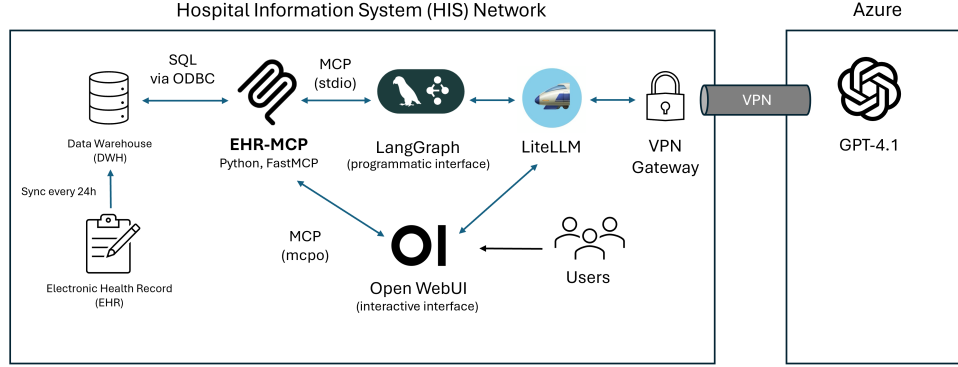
Hospital Information System (HIS) Network

Azure

SQL via ODBC

MCP (stdio)

Data Warehouse (DWH)

EHR-MCP
Python, FastMCP

LangGraph
(programmatic interface)

LiteLLM

VPN Gateway

VPN

GPT-4.1

Sync every 24h

MCP (mcpo)

OI

Open WebUI
(interactive interface)

Users

Electronic Health Record (EHR)